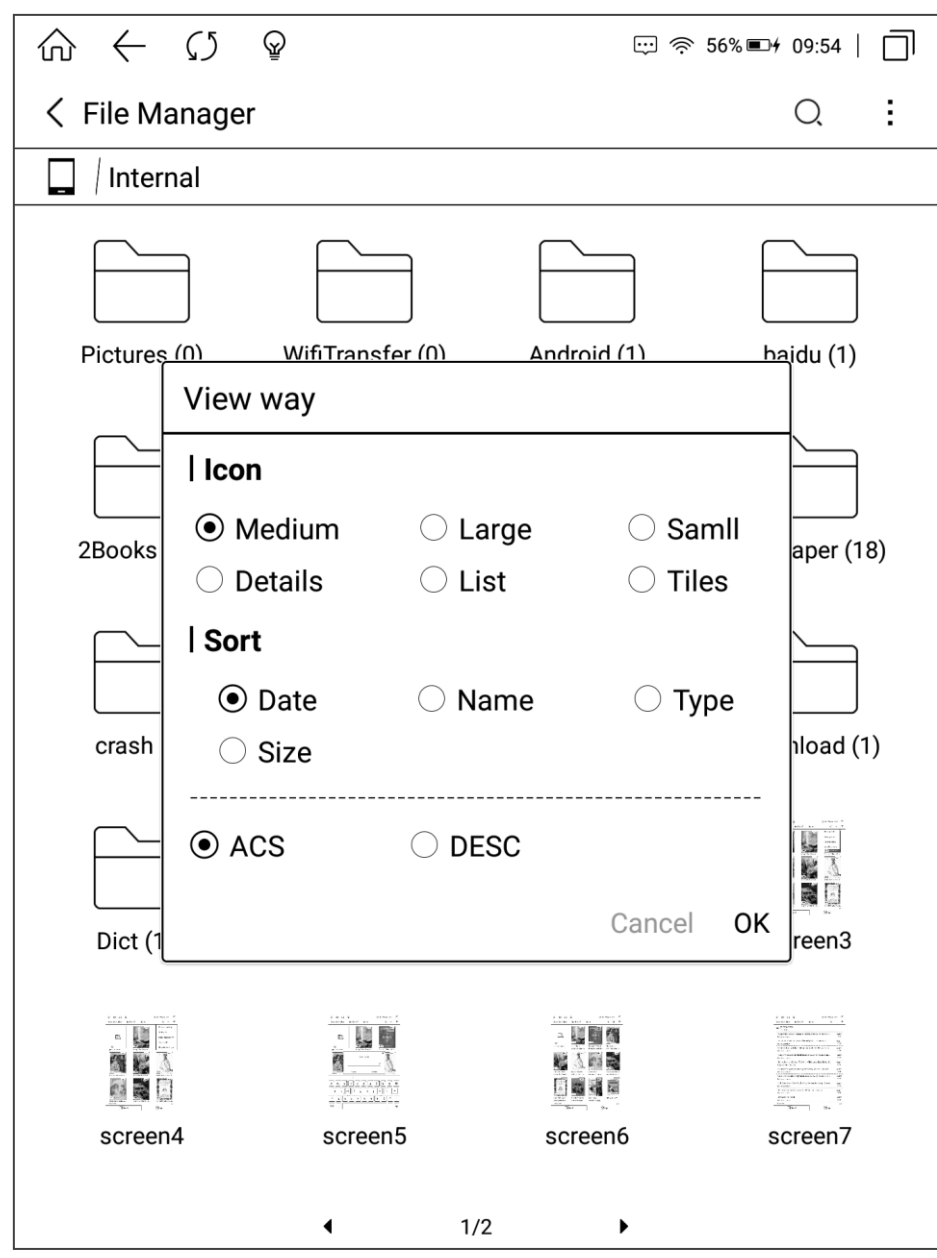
56% 09:54

File Manager

Internal

Pictures (0) WifiTransfer (0) Android (1) baidu (1)

2Books ...aper (18)

crash ...nload (1)

Dict (1 ...reen3

View way

Icon

Medium Large Samll
Details List Tiles

Sort

Date Name Type
Size

ACS DESC

Cancel OK

screen4 screen5 screen6 screen7

1/2